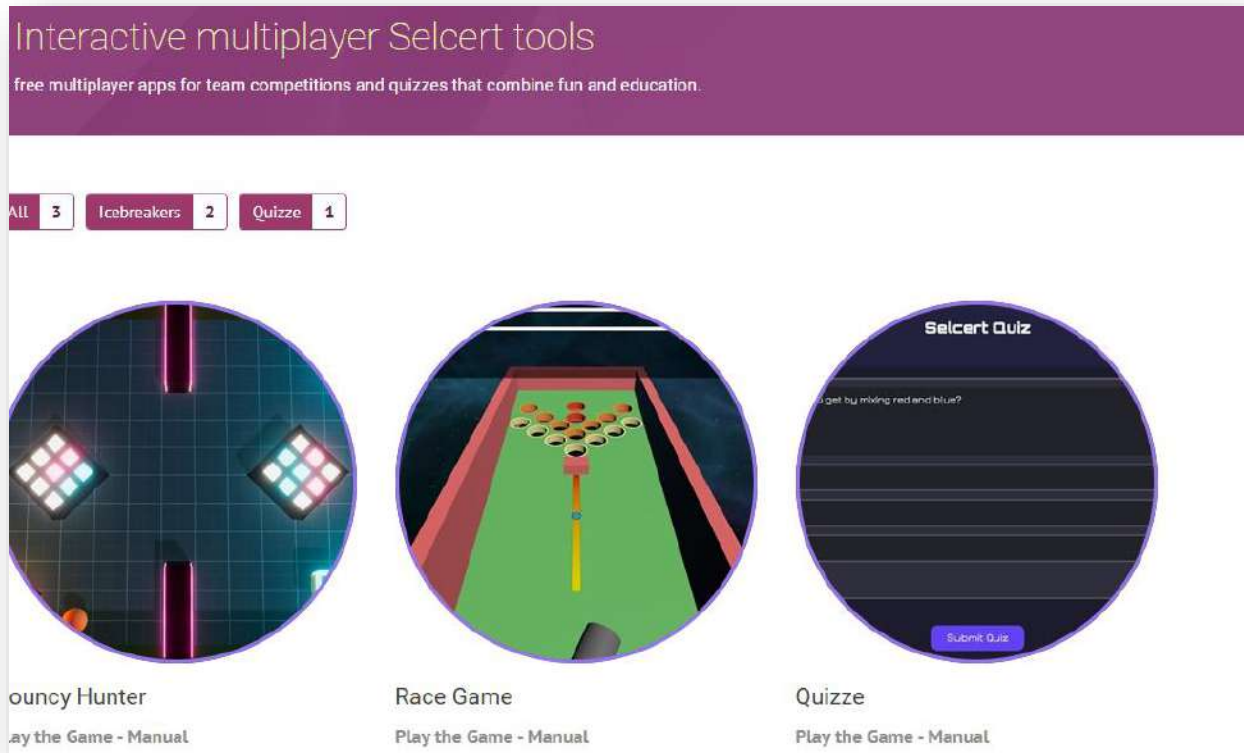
Interactive multiplayer Selcert tools

free multiplayer apps for team competitions and quizzes that combine fun and education.

All 3 Icebreakers 2 Quizze 1

Selcert Quiz

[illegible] get by mixing red and blue?

Submit Quiz

ouncy Hunter

ay the Game - Manual

Race Game

Play the Game - Manual

Quizze

Play the Game - Manual